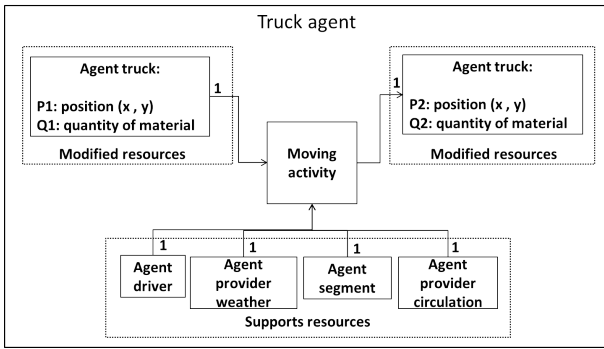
Truck agent

Agent truck:

P1: position (x , y)
Q1: quantity of material

Modified resources

1

Moving activity

1

Agent truck:

P2: position (x , y)
Q2: quantity of material

Modified resources

1 Agent driver

1 Agent provider weather

1 Agent segment

1 Agent provider circulation

Supports resources